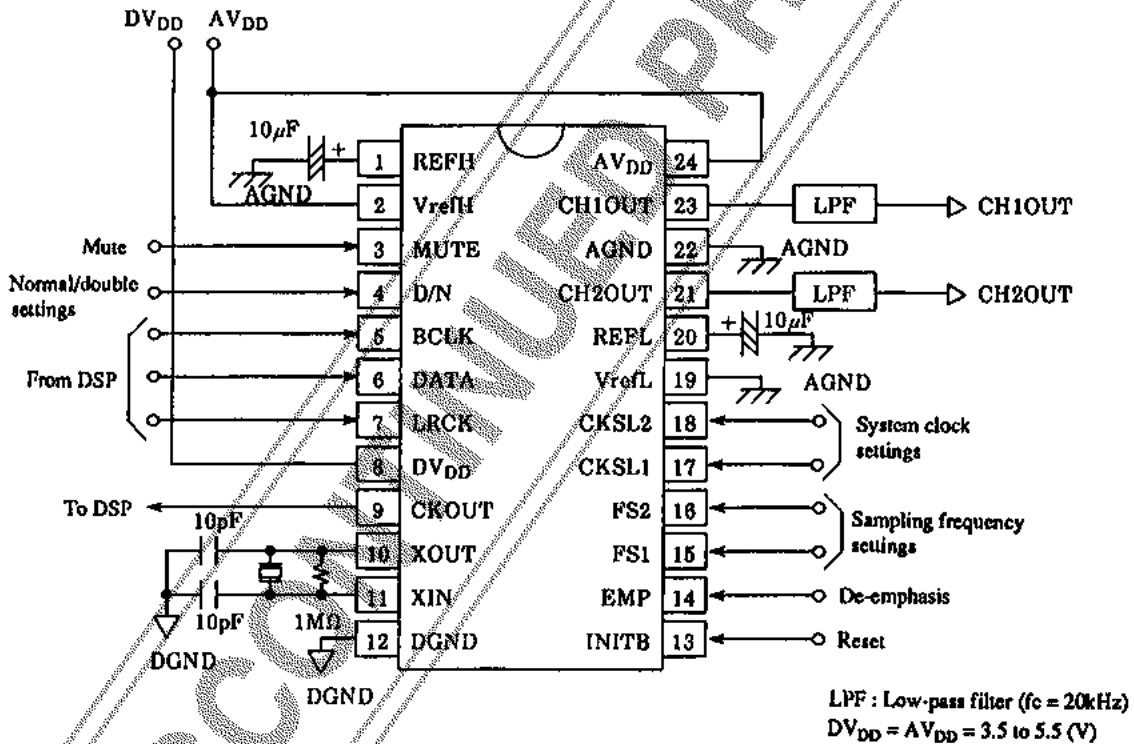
$DV_{DD}$ $AV_{DD}$

$10\mu F$

AGND

| 1 | REFH | $AV_{DD}$ | 24 |
|---|---|---|---|
| 2 | VrefH | CH1OUT | 23 |
| 3 | MUTE | AGND | 22 |
| 4 | D/N | CH2OUT | 21 |
| 5 | BCLK | REFL | 20 |
| 6 | DATA | VrefL | 19 |
| 7 | LRCK | CKSL2 | 18 |
| 8 | $DV_{DD}$ | CKSL1 | 17 |
| 9 | CKOUT | FS2 | 16 |
| 10 | XOUT | FS1 | 15 |
| 11 | XIN | EMP | 14 |
| 12 | DGND | INITB | 13 |

LPF CH1OUT
AGND
LPF CH2OUT
$10\mu F$
AGND

Mute
Normal/double settings
From DSP
To DSP
10pF
10pF
1MΩ
DGND
DGND

System clock settings
Sampling frequency settings
De-emphasis
Reset

LPF : Low-pass filter (fc = 20kHz)
$DV_{DD} = AV_{DD} = 3.5$ to $5.5$ (V)